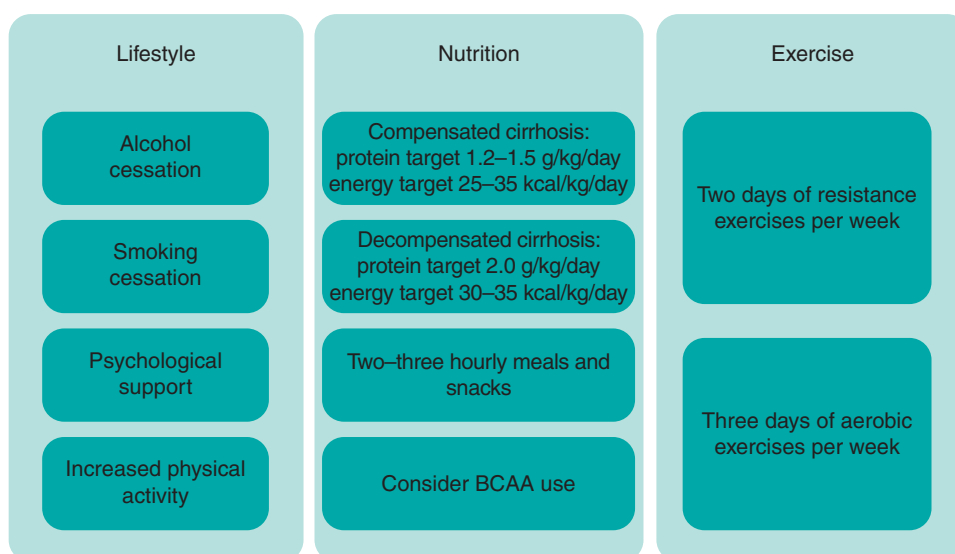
Lifestyle

Alcohol cessation

Smoking cessation

Psychological support

Increased physical activity

Nutrition

Compensated cirrhosis: protein target 1.2–1.5 g/kg/day energy target 25–35 kcal/kg/day

Decompensated cirrhosis: protein target 2.0 g/kg/day energy target 30–35 kcal/kg/day

Two–three hourly meals and snacks

Consider BCAA use

Exercise

Two days of resistance exercises per week

Three days of aerobic exercises per week